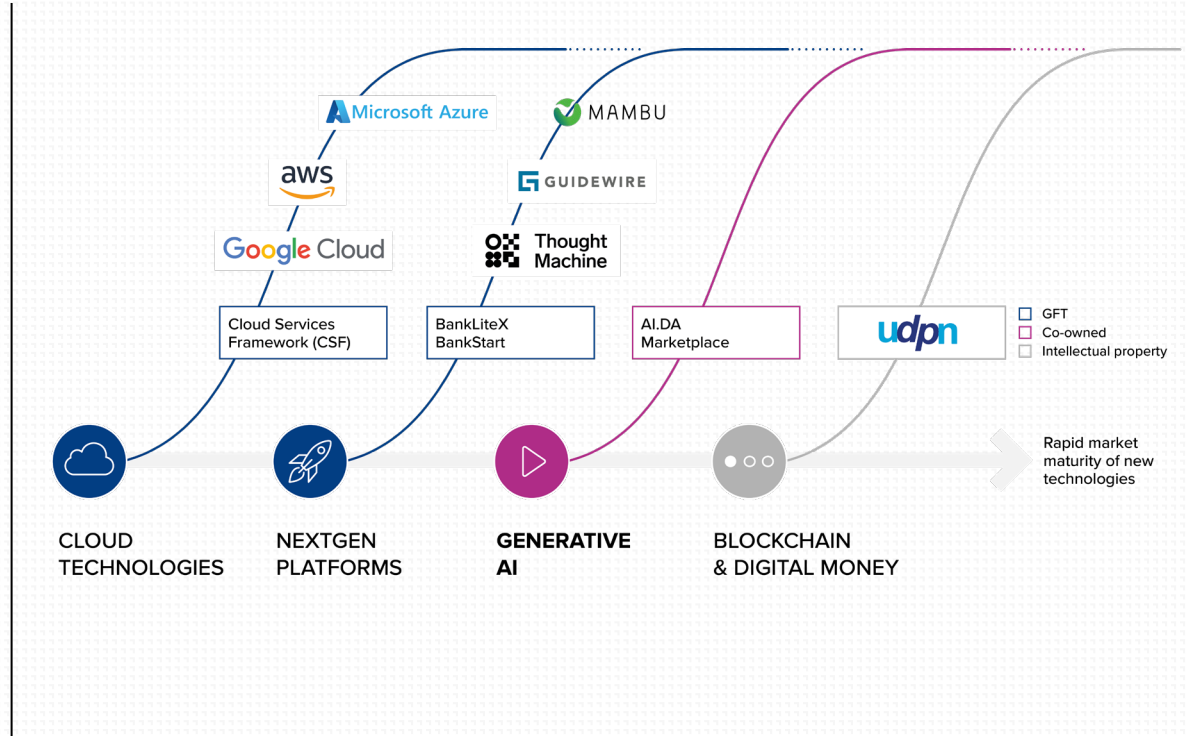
Microsoft Azure

aws

Google Cloud

MAMBU

GUIDEWIRE

Thought Machine

Cloud Services Framework (CSF)

BankLiteX BankStart

AI.DA Marketplace

udpn

GFT
Co-owned
Intellectual property

Rapid market maturity of new technologies

CLOUD TECHNOLOGIES

NEXTGEN PLATFORMS

GENERATIVE AI

BLOCKCHAIN & DIGITAL MONEY